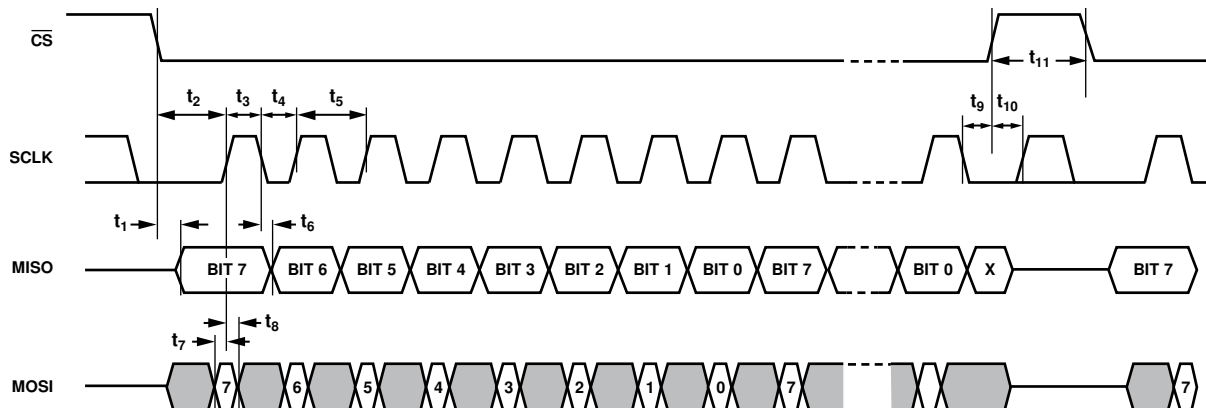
$\overline{CS}$

$t_{11}$

$t_2$ $t_3$ $t_4$ $t_5$

$t_9$ $t_{10}$

SCLK

$t_1$

$t_6$

MISO

BIT 7 BIT 6 BIT 5 BIT 4 BIT 3 BIT 2 BIT 1 BIT 0 BIT 7 BIT 0 X BIT 7

$t_8$

$t_7$

MOSI

7 6 5 4 3 2 1 0 7 7